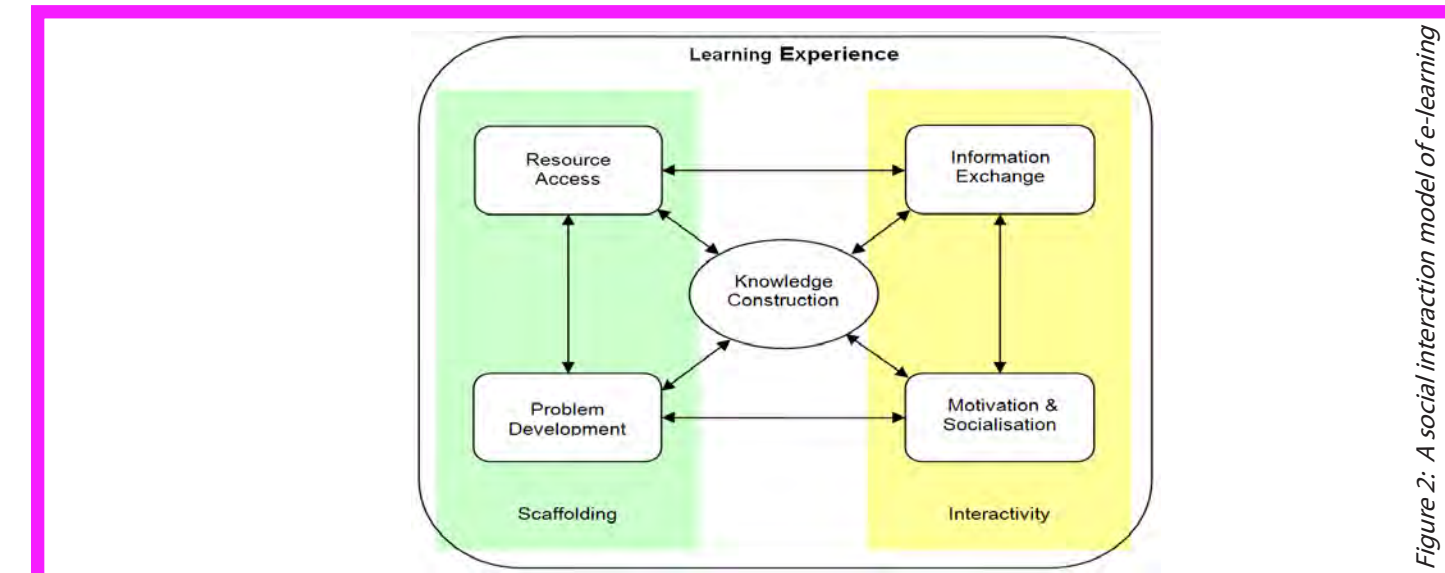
Learning Experience

Resource Access

Information Exchange

Knowledge Construction

Problem Development

Motivation & Socialisation

Scaffolding

Interactivity

Figure 2: A social interaction model of e-learning